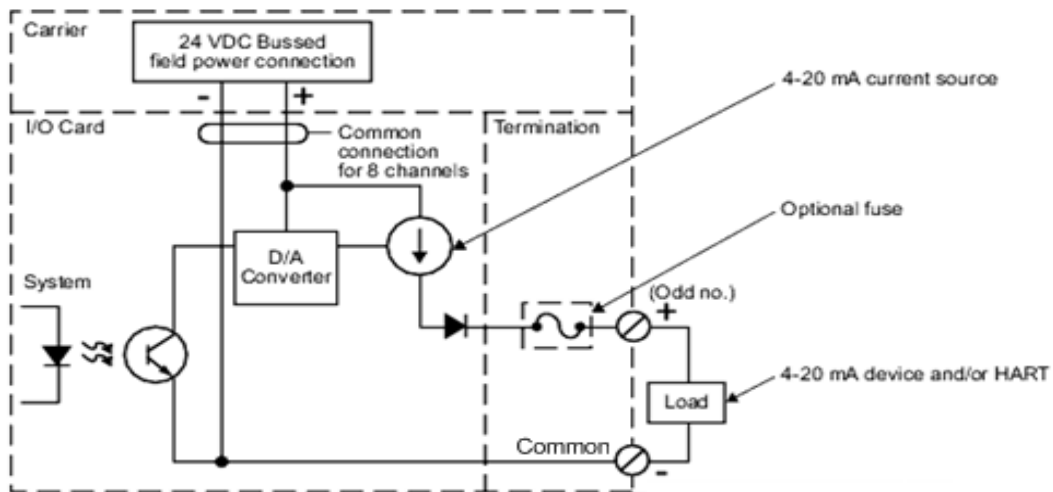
Carrier

24 VDC Bussed field power connection

-
+

I/O Card

Common connection for 8 channels

Termination

4-20 mA current source

D/A Converter

Optional fuse

System

(Odd no.)

+

Load

4-20 mA device and/or HART

Common

-